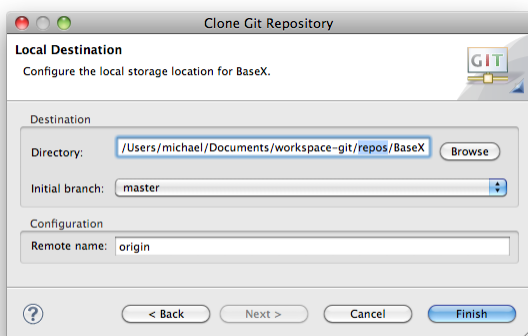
Clone Git Repository

Local Destination

Configure the local storage location for BaseX.

GIT

Destination

Directory: /Users/michael/Documents/workspace-git/repos/BaseX

Browse

Initial branch: master

Configuration

Remote name: origin

?

< Back

Next >

Cancel

Finish